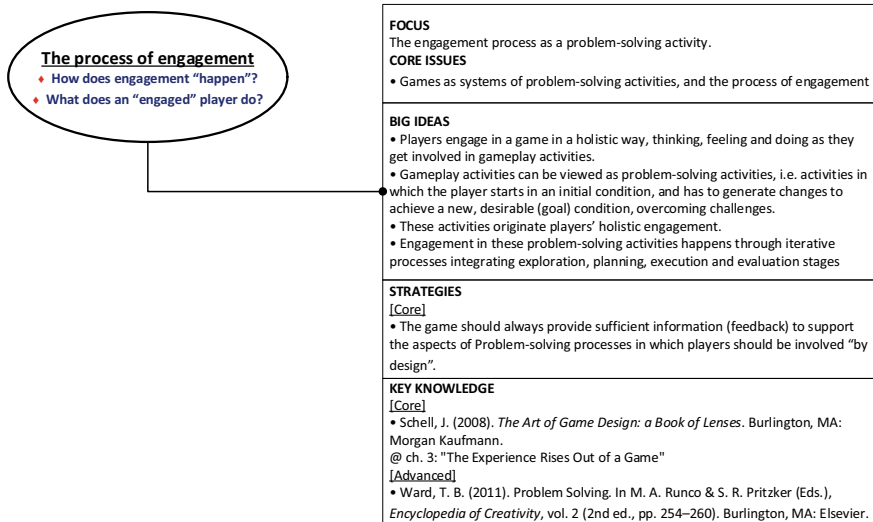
**The process of engagement**
♦ How does engagement "happen"?
♦ What does an "engaged" player do?

**FOCUS**
The engagement process as a problem-solving activity.
**CORE ISSUES**
• Games as systems of problem-solving activities, and the process of engagement

**BIG IDEAS**
• Players engage in a game in a holistic way, thinking, feeling and doing as they get involved in gameplay activities.
• Gameplay activities can be viewed as problem-solving activities, i.e. activities in which the player starts in an initial condition, and has to generate changes to achieve a new, desirable (goal) condition, overcoming challenges.
• These activities originate players' holistic engagement.
• Engagement in these problem-solving activities happens through iterative processes integrating exploration, planning, execution and evaluation stages

**STRATEGIES**
[Core]
• The game should always provide sufficient information (feedback) to support the aspects of Problem-solving processes in which players should be involved "by design".

**KEY KNOWLEDGE**
[Core]
• Schell, J. (2008). *The Art of Game Design: a Book of Lenses*. Burlington, MA: Morgan Kaufmann.
@ ch. 3: "The Experience Rises Out of a Game"
[Advanced]
• Ward, T. B. (2011). Problem Solving. In M. A. Runco & S. R. Pritzker (Eds.), *Encyclopedia of Creativity*, vol. 2 (2nd ed., pp. 254–260). Burlington, MA: Elsevier.